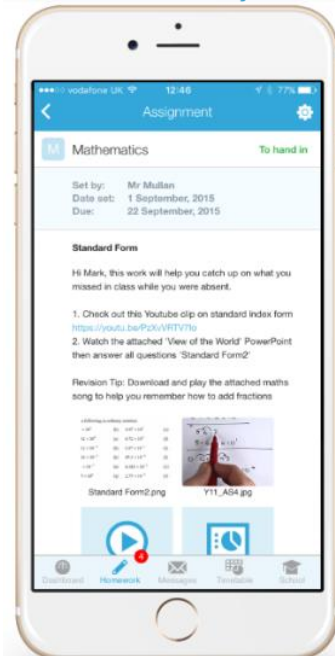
vodafone UK 12:46 77%

Assignment

M Mathematics

To hand in

Set by: Mr Mullan
Date set: 1 September, 2015
Due: 22 September, 2015

Standard Form

Hi Mark, this work will help you catch up on what you missed in class while you were absent.

1. Check out this Youtube clip on standard index form https://youtu.be/PzXrVRTV7lo
2. Watch the attached 'View of the World' PowerPoint then answer all questions 'Standard Form2'

Revision Tip: Download and play the attached maths song to help you remember how to add fractions

Standard Form2.png

Y11_AS4.jpg

4

Dashboard Homework Messages Timetable School